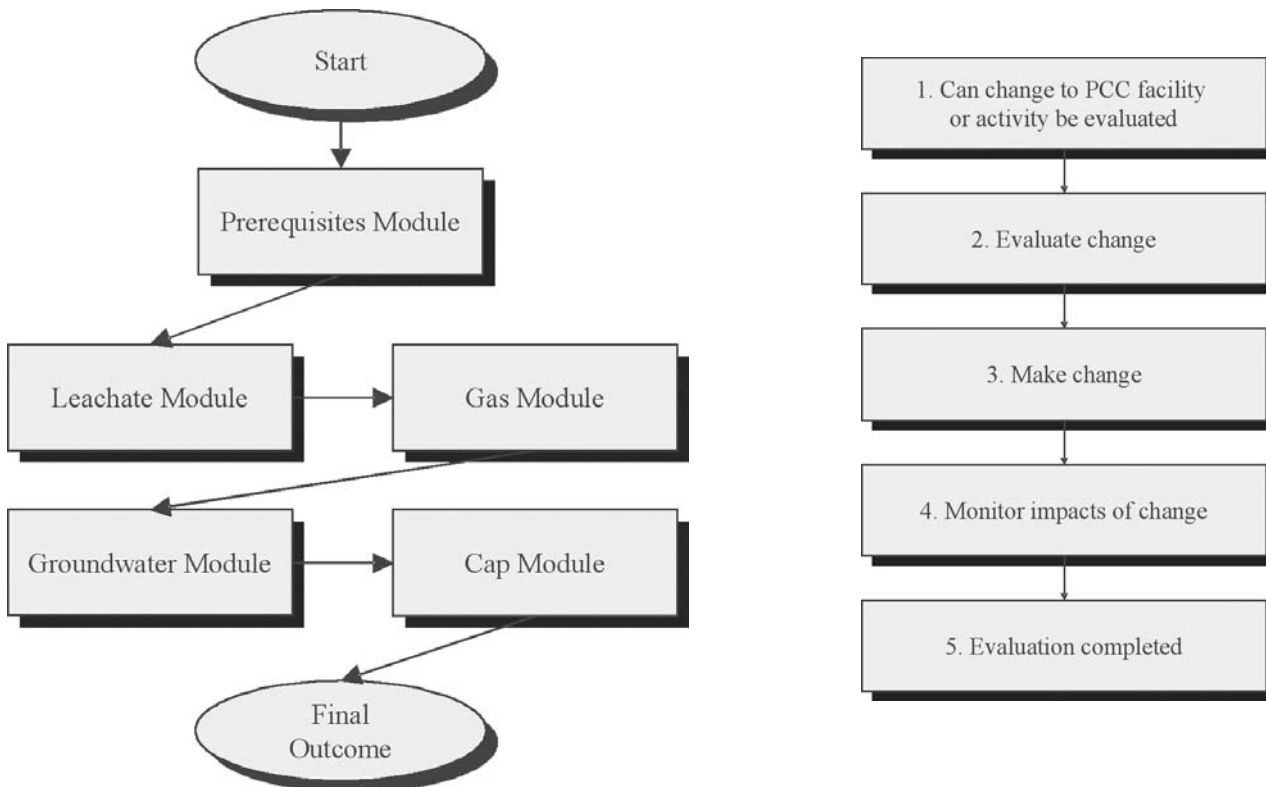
Start

Prerequisites Module

Leachate Module

Gas Module

Groundwater Module

Cap Module

Final Outcome

1. Can change to PCC facility or activity be evaluated

2. Evaluate change

3. Make change

4. Monitor impacts of change

5. Evaluation completed